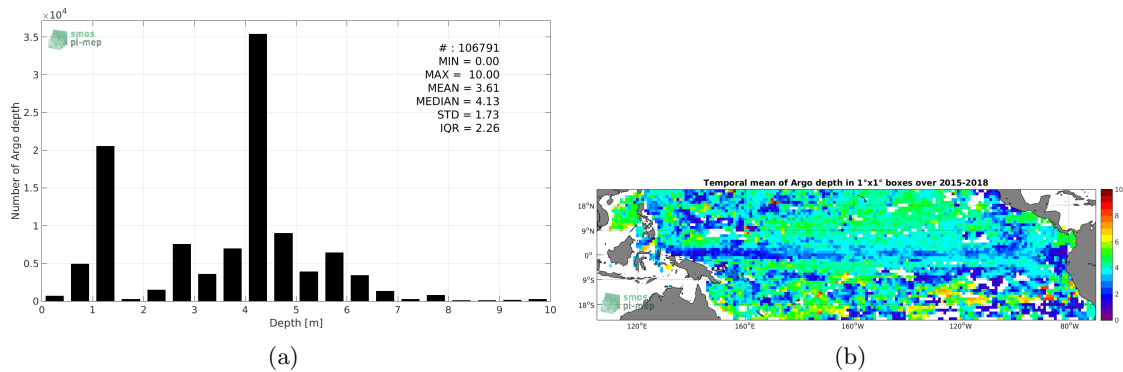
$\times 10^4$

smos
pi-mep

# : 106791
MIN = 0.00
MAX = 10.00
MEAN = 3.61
MEDIAN = 4.13
STD = 1.73
IQR = 2.26

Number of Argo depth

3.5
3
2.5
2
1.5
1
0.5
0

0 1 2 3 4 5 6 7 8 9 10

Depth [m]

(a)

Temporal mean of Argo depth in 1°x1° boxes over 2015-2018

18°N
9°N
0°
9°S
18°S

120°E 160°E 160°W 120°W 80°W

smos
pi-mep

10
8
6
4
2
0

(b)